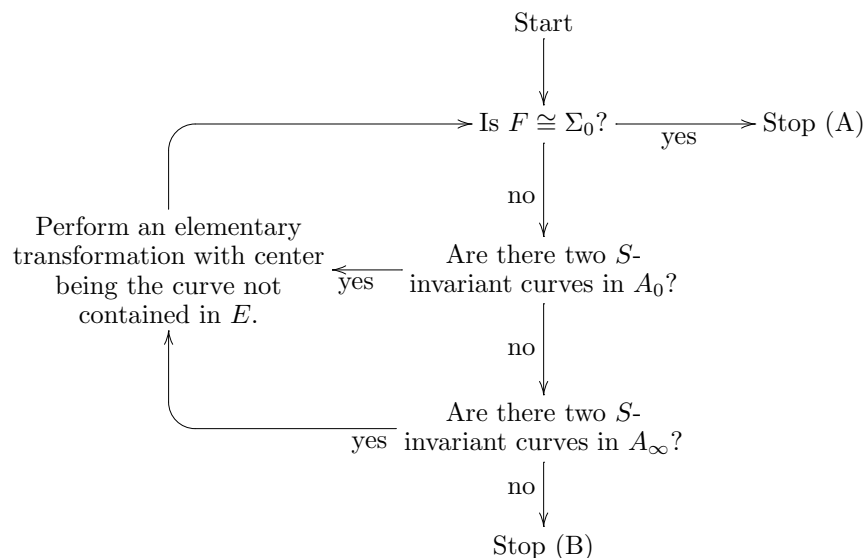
Start

Is $F \cong \Sigma_0$? yes Stop (A)

no

Perform an elementary transformation with center being the curve not contained in $E$.

yes

Are there two $S$-invariant curves in $A_0$?

no

Are there two $S$-invariant curves in $A_\infty$?

yes

no

Stop (B)